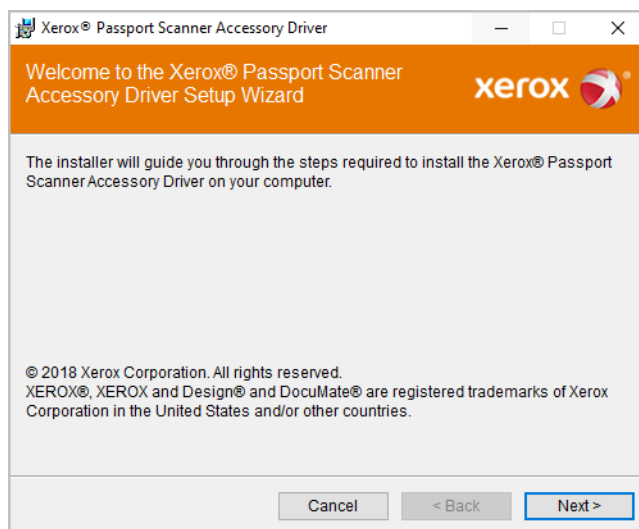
Xerox® Passport Scanner Accessory Driver

Welcome to the Xerox® Passport Scanner Accessory Driver Setup Wizard

xerox

The installer will guide you through the steps required to install the Xerox® Passport Scanner Accessory Driver on your computer.

© 2018 Xerox Corporation. All rights reserved.
XEROX®, XEROX and Design® and DocuMate® are registered trademarks of Xerox Corporation in the United States and/or other countries.

Cancel

< Back

Next >